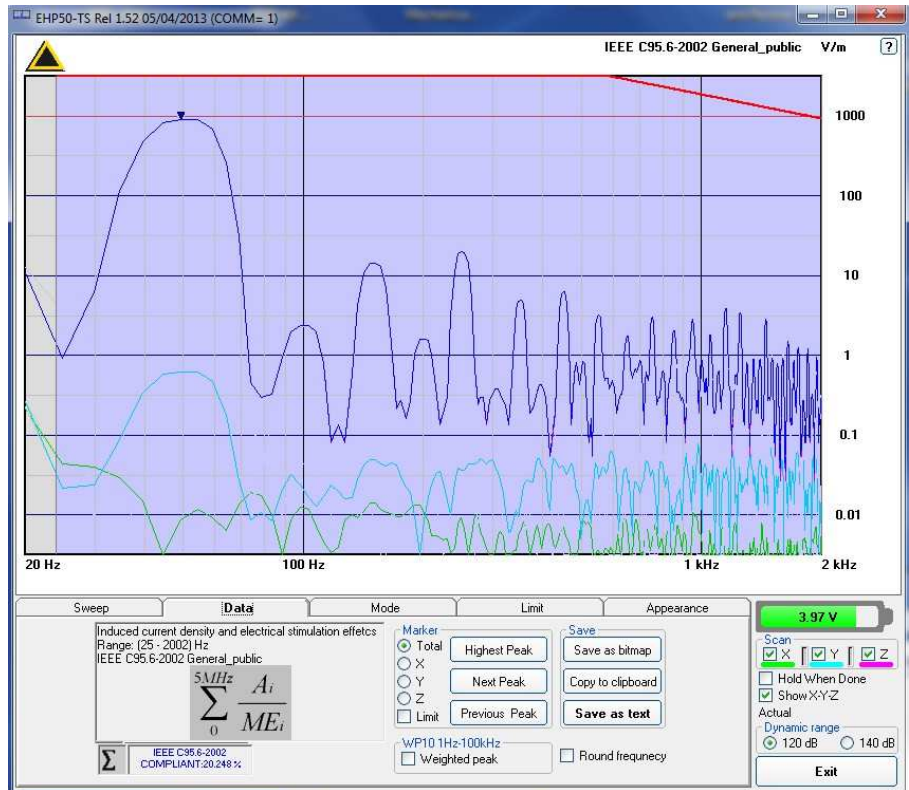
EHP50-TS Rel 1.52 05/04/2013 (COMM= 1)

IEEE C95.6-2002 General_public V/m ?

1000
100
10
1
0.1
0.01

20 Hz 100 Hz 1 kHz 2 kHz

Sweep | Data | Mode | Limit | Appearance

3.97 V

Induced current density and electrical stimulation effetcs
Range: (25 - 2002) Hz
IEEE C95.6-2002 General_public

$\sum_{0}^{5MHz} \frac{A_i}{ME_i}$

Σ IEEE C95.6-2002 COMPLIANT:20.248 %

Marker
Total
X
Y
Z
Limit

Highest Peak
Next Peak
Previous Peak

Save
Save as bitmap
Copy to clipboard
Save as text

WP10 1Hz-100kHz
Weighted peak

Round frequnecy

Scan
X Y Z
Hold When Done
Show X-Y-Z
Actual
Dynamic range
120 dB 140 dB

Exit